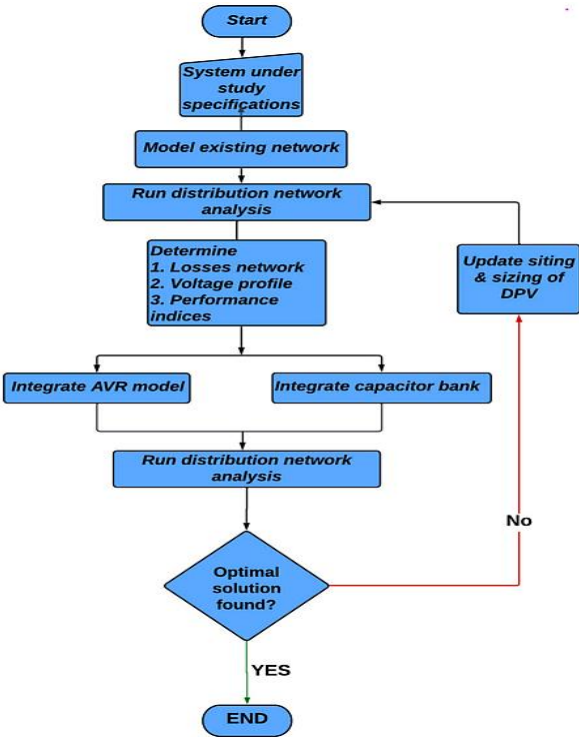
Start

System under study specifications

Model existing network

Run distribution network analysis

Determine
1. Losses network
2. Voltage profile
3. Performance indices

Update siting & sizing of DPV

Integrate AVR model

Integrate capacitor bank

Run distribution network analysis

No

Optimal solution found?

YES

END